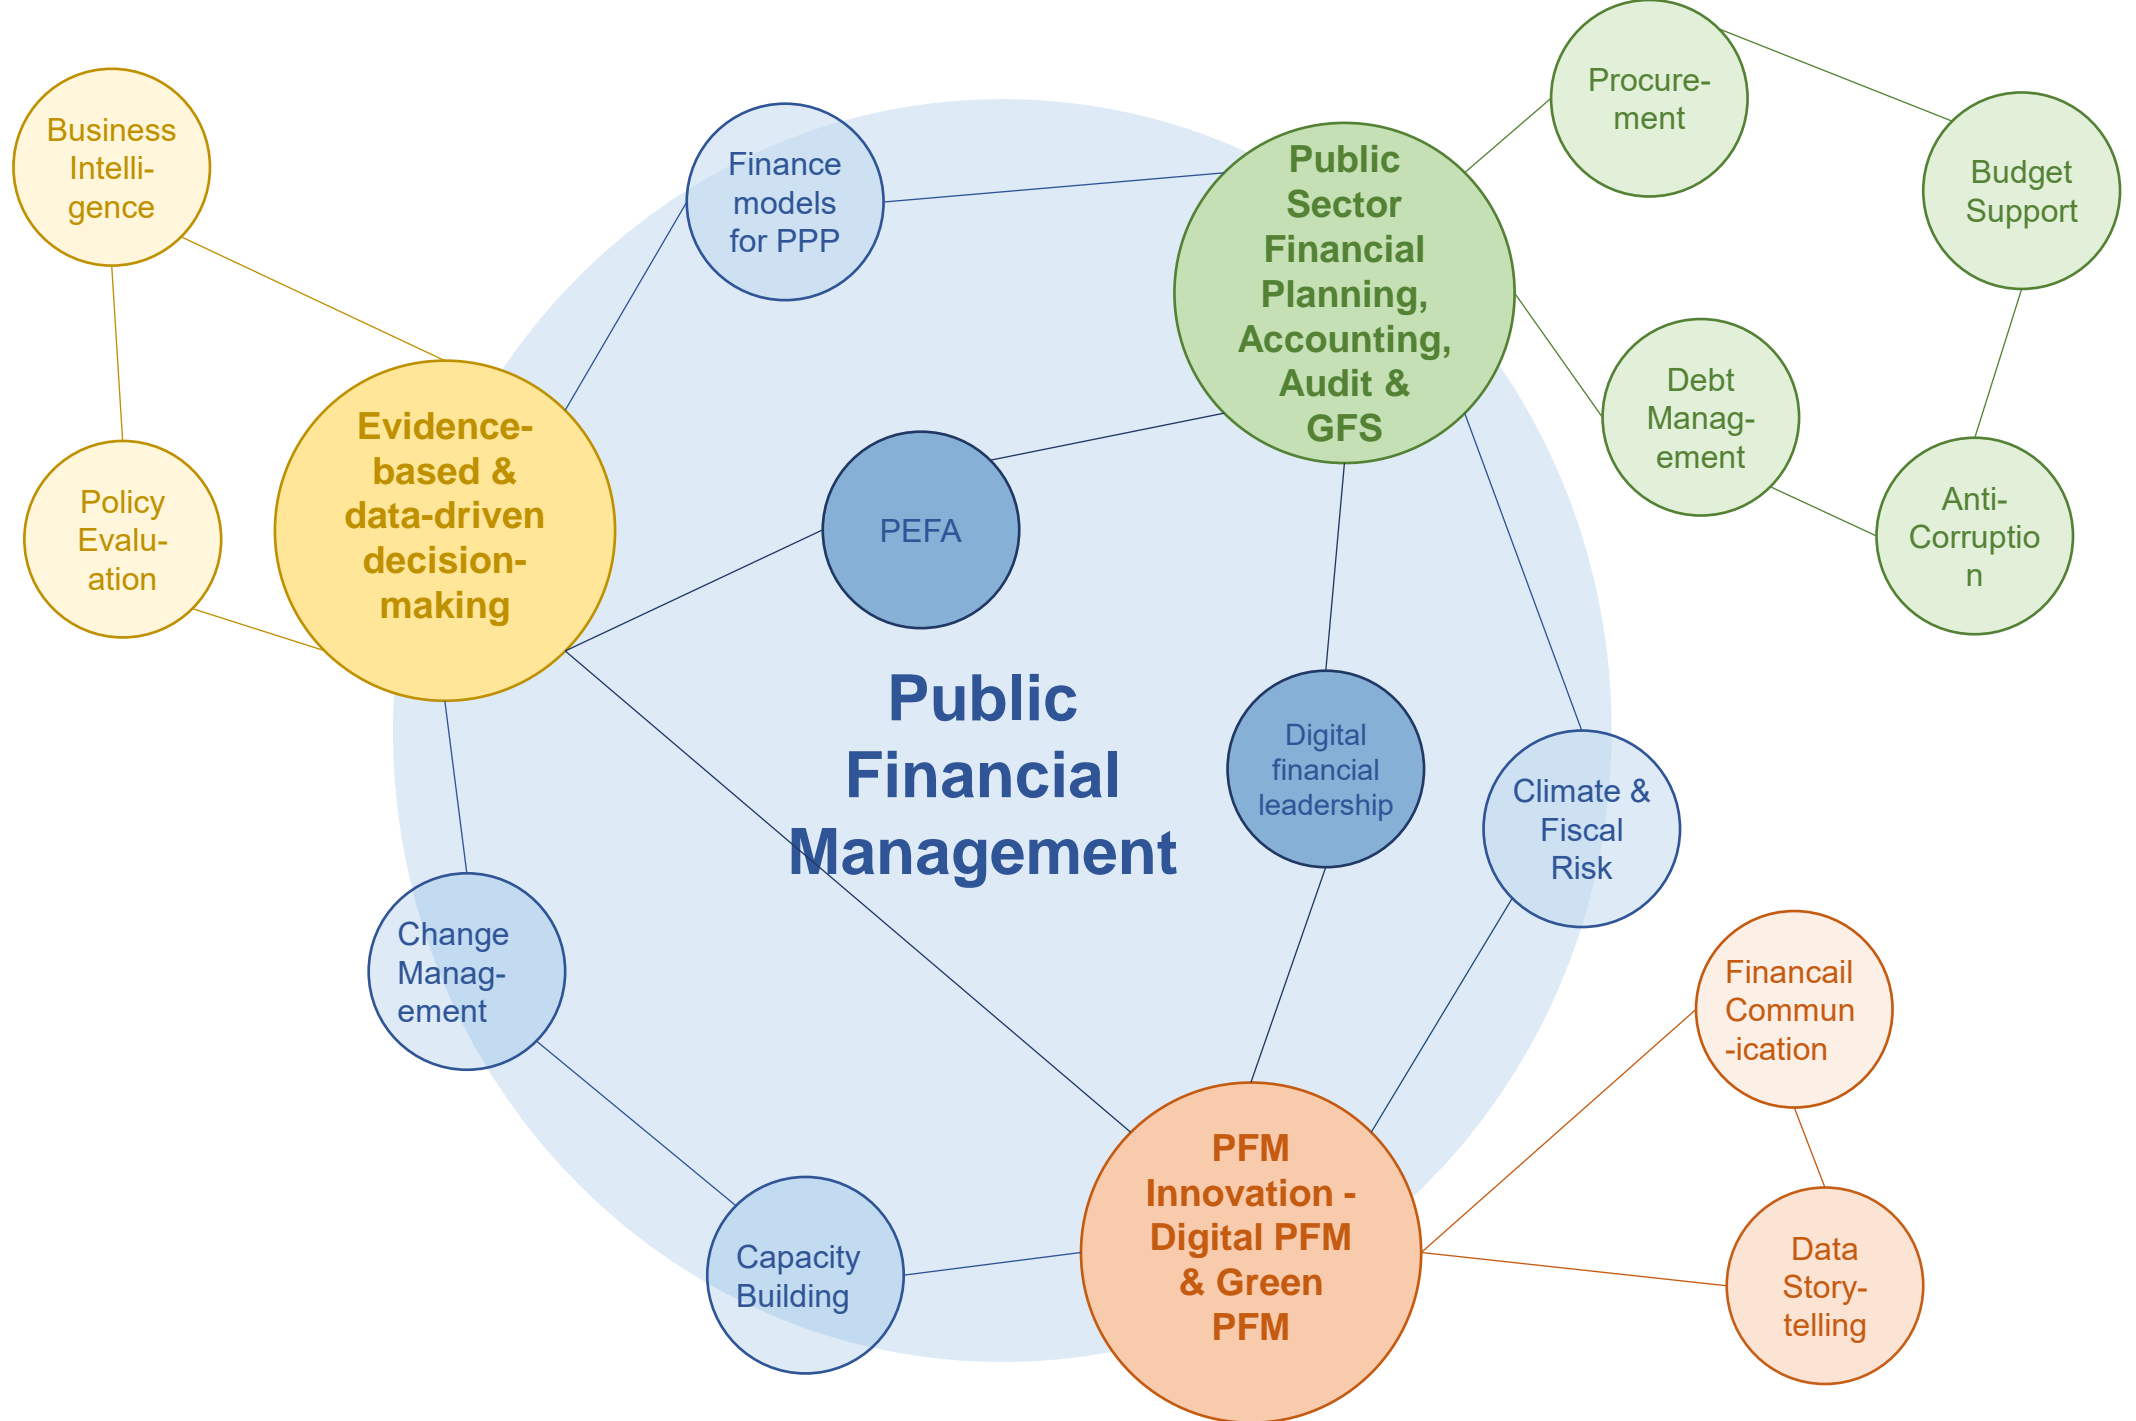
Business Intelligence

Policy Evaluation

Evidence-based & data-driven decision-making

Finance models for PPP

PEFA

Public Sector Financial Planning, Accounting, Audit & GFS

Procurement

Budget Support

Debt Management

Anti-Corruption

Public Financial Management

Digital financial leadership

Climate & Fiscal Risk

Change Management

Capacity Building

PFM Innovation - Digital PFM & Green PFM

Financail Commun-ication

Data Story-telling